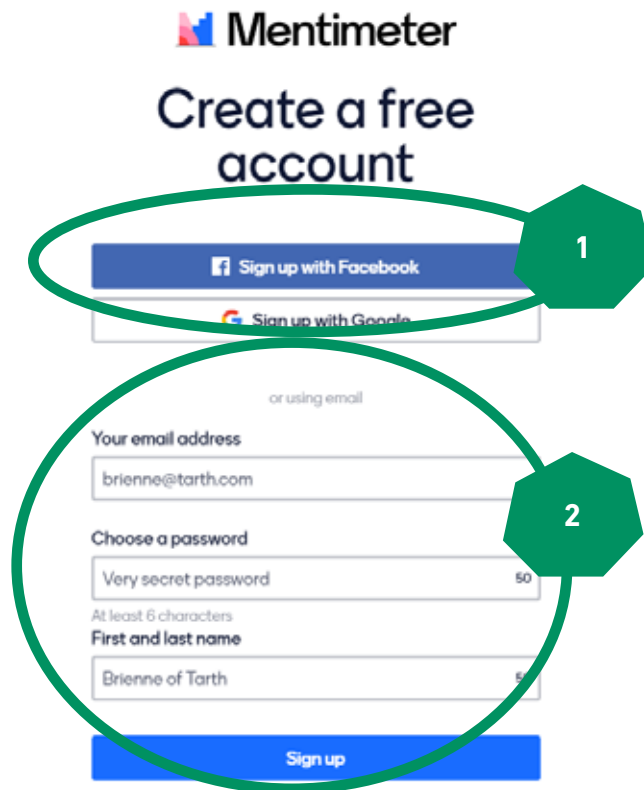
Mentimeter

Create a free account

1

Sign up with Facebook

Sign up with Google

or using email

Your email address

brienne@tarth.com

2

Choose a password

Very secret password 50

At least 6 characters

First and last name

Brienne of Tarth 5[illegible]

Sign up